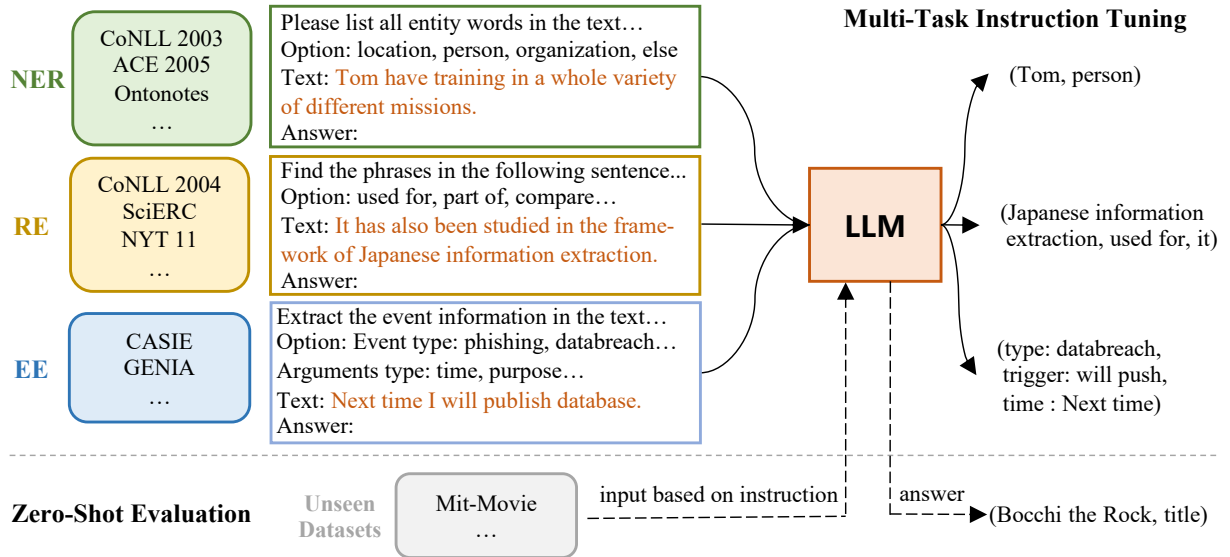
Multi-Task Instruction Tuning

NER

CoNLL 2003
ACE 2005
Ontonotes
…

Please list all entity words in the text…
Option: location, person, organization, else
Text: Tom have training in a whole variety of different missions.
Answer:

(Tom, person)

RE

CoNLL 2004
SciERC
NYT 11
…

Find the phrases in the following sentence...
Option: used for, part of, compare…
Text: It has also been studied in the framework of Japanese information extraction.
Answer:

LLM

(Japanese information extraction, used for, it)

EE

CASIE
GENIA
…

Extract the event information in the text…
Option: Event type: phishing, databreach…
Arguments type: time, purpose…
Text: Next time I will publish database.
Answer:

(type: databreach, trigger: will push, time : Next time)

Zero-Shot Evaluation

Unseen Datasets

Mit-Movie
…

input based on instruction

answer

(Bocchi the Rock, title)